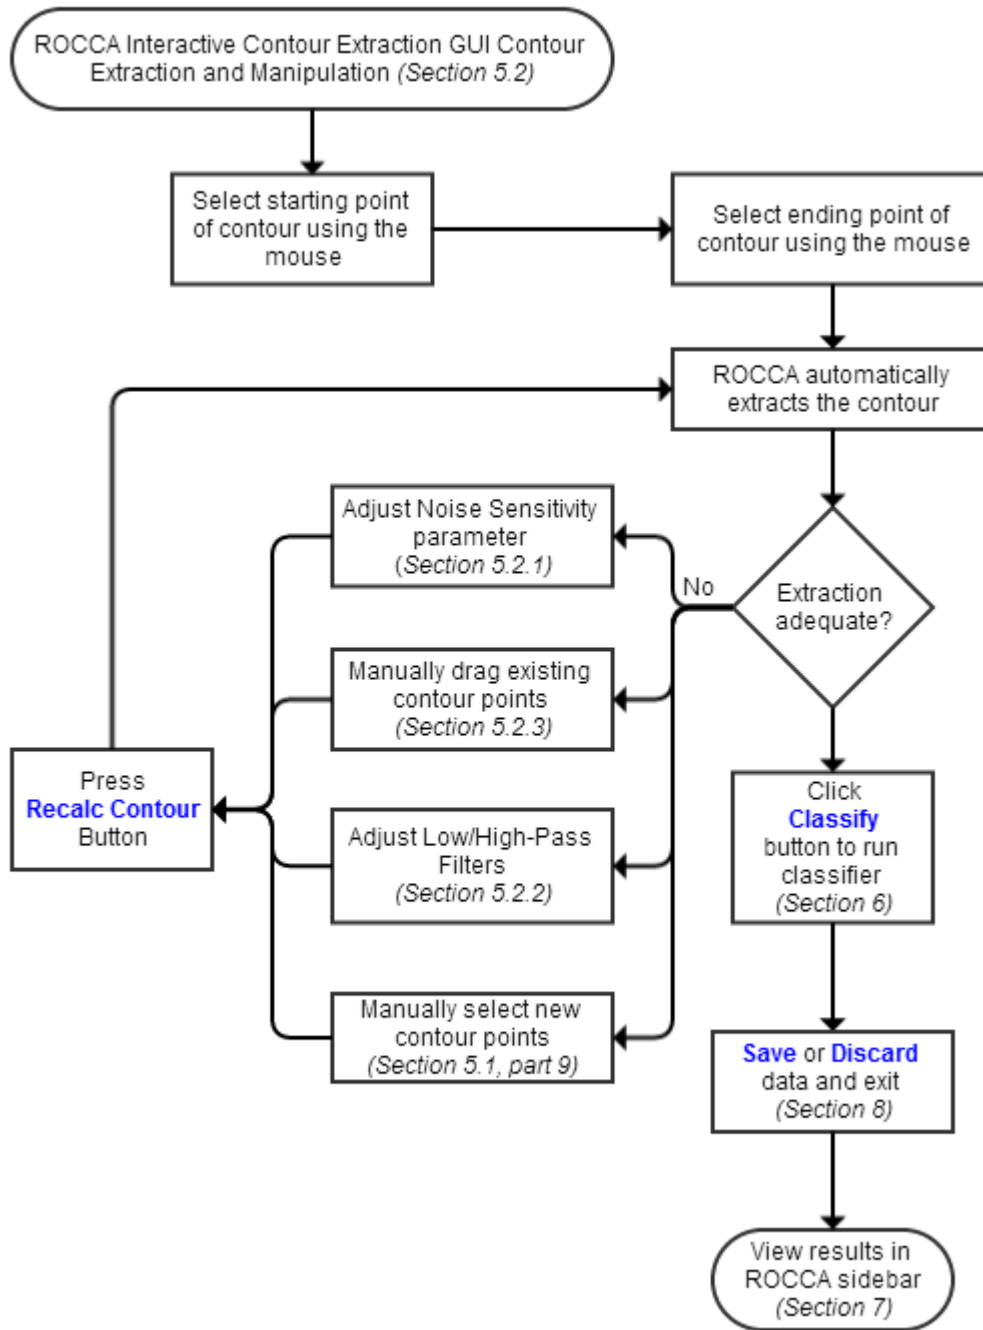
ROCCA Interactive Contour Extraction GUI Contour Extraction and Manipulation (Section 5.2)

Select starting point of contour using the mouse

Select ending point of contour using the mouse

ROCCA automatically extracts the contour

Extraction adequate?

No

Adjust Noise Sensitivity parameter (Section 5.2.1)

Manually drag existing contour points (Section 5.2.3)

Adjust Low/High-Pass Filters (Section 5.2.2)

Manually select new contour points (Section 5.1, part 9)

Press Recalc Contour Button

Click Classify button to run classifier (Section 6)

Save or Discard data and exit (Section 8)

View results in ROCCA sidebar (Section 7)